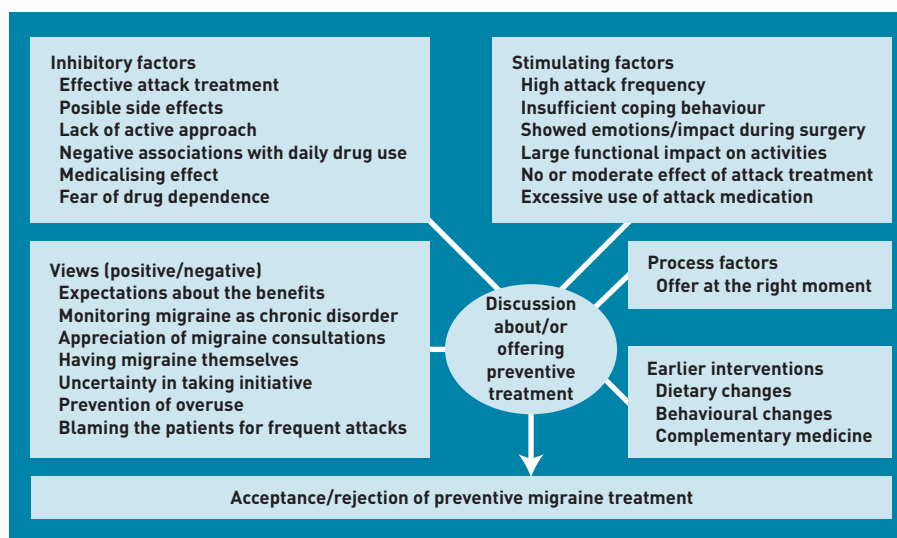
Inhibitory factors
Effective attack treatment
Posible side effects
Lack of active approach
Negative associations with daily drug use
Medicalising effect
Fear of drug dependence

Stimulating factors
High attack frequency
Insufficient coping behaviour
Showed emotions/impact during surgery
Large functional impact on activities
No or moderate effect of attack treatment
Excessive use of attack medication

Views (positive/negative)
Expectations about the benefits
Monitoring migraine as chronic disorder
Appreciation of migraine consultations
Having migraine themselves
Uncertainty in taking initiative
Prevention of overuse
Blaming the patients for frequent attacks

Discussion about/or offering preventive treatment

Process factors
Offer at the right moment

Earlier interventions
Dietary changes
Behavioural changes
Complementary medicine

Acceptance/rejection of preventive migraine treatment